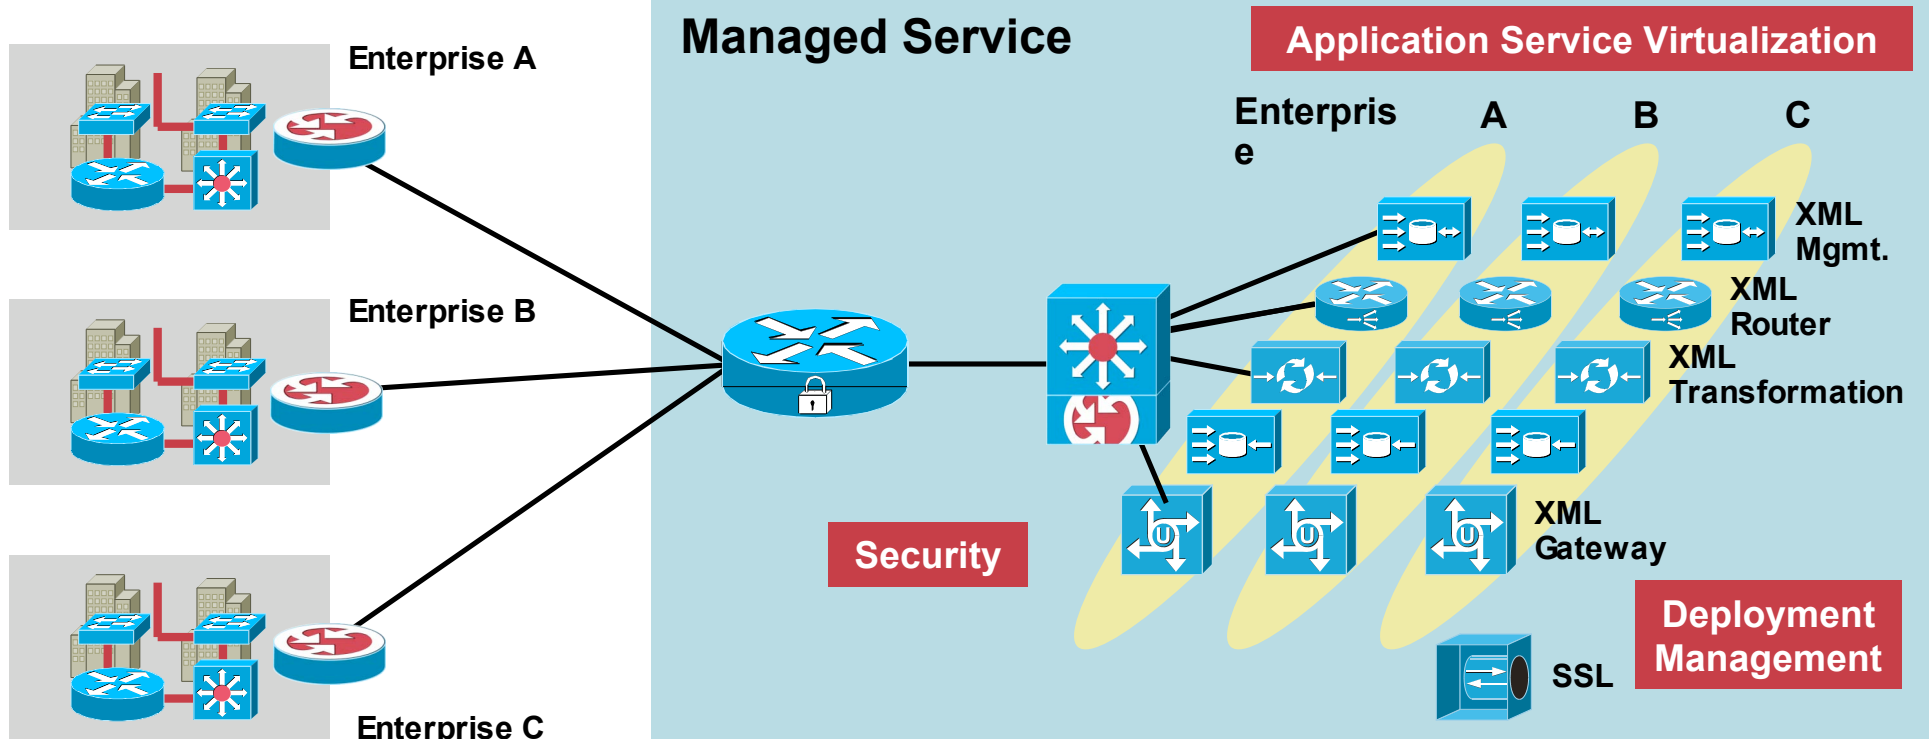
Enterprise A

Enterprise B

Enterprise C

Managed Service

Application Service Virtualization

Enterpris e

A

B

C

XML Mgmt.

XML Router

XML Transformation

XML Gateway

Security

SSL

Deployment Management